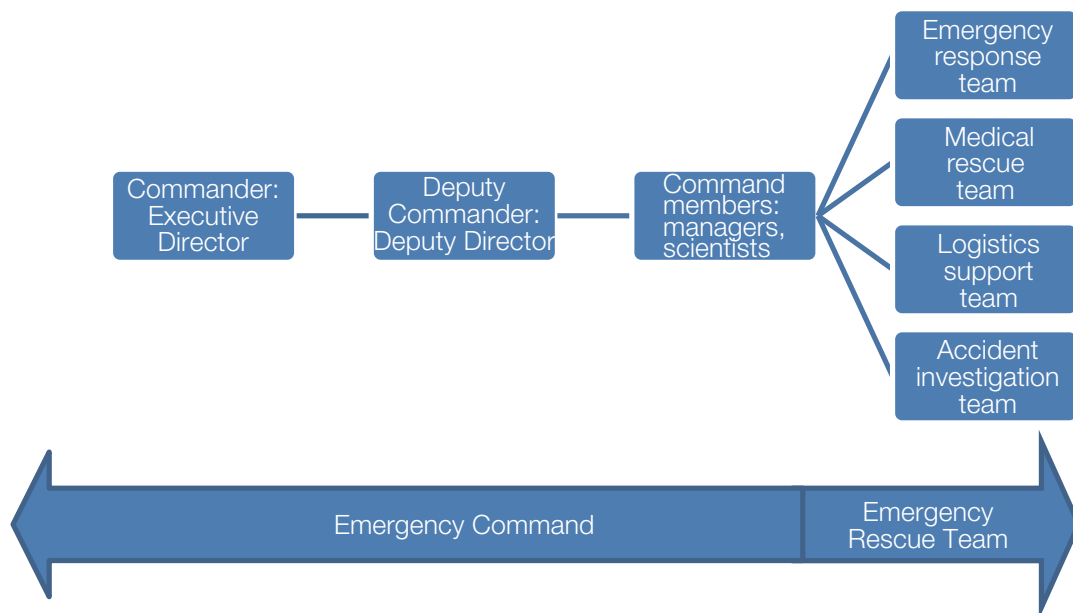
Commander: Executive Director

Deputy Commander: Deputy Director

Command members: managers, scientists

Emergency response team

Medical rescue team

Logistics support team

Accident investigation team

Emergency Command

Emergency Rescue Team